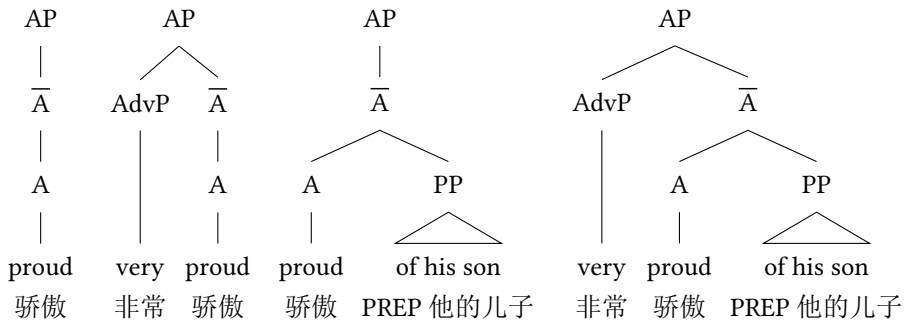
AP
$\overline{\text{A}}$
A
proud
骄傲

AP
AdvP
$\overline{\text{A}}$
A
very
非常
proud
骄傲

AP
$\overline{\text{A}}$
A
PP
proud
骄傲
of his son
PREP 他的儿子

AP
AdvP
$\overline{\text{A}}$
A
PP
very
非常
proud
骄傲
of his son
PREP 他的儿子